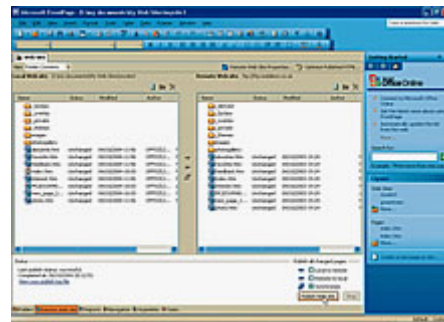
Microsoft FrontPage - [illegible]

Web Site

Local Web site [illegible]

Remote Web site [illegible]

Name Status Modified Author

_borders
_overlay
_private
_themes
images

Name Status Modified Author

_borders
_overlay
_private
_themes
images

Status

Last publish status: successful

Publish all changed pages

Publish Web Site

Getting Started

Office Online

Search for:

Open

Folders Remote web site Reports Navigation Hyperlinks Tasks